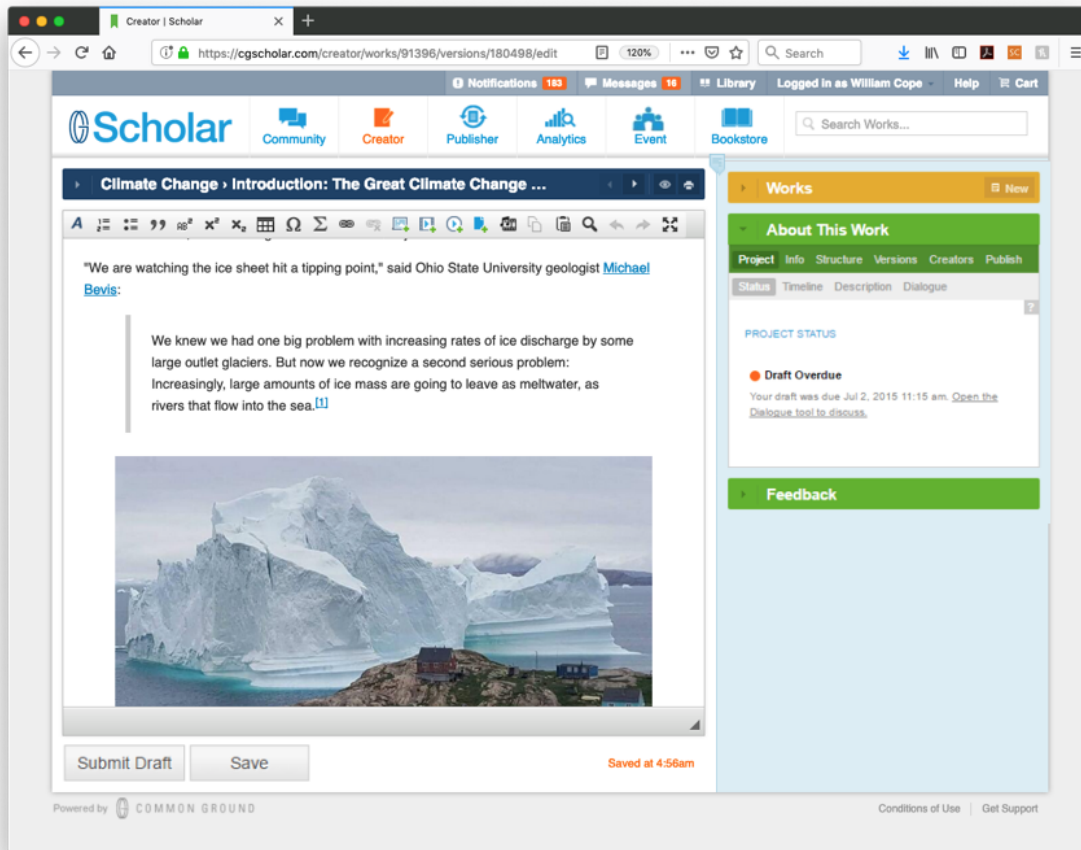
Creator | Scholar

https://cgscholar.com/creator/works/91396/versions/180498/edit

120%

Search

Notifications 183 Messages 16 Library Logged in as William Cope Help Cart

Scholar

Community Creator Publisher Analytics Event Bookstore

Search Works...

Climate Change › Introduction: The Great Climate Change ...

"We are watching the ice sheet hit a tipping point," said Ohio State University geologist Michael Bevis:

We knew we had one big problem with increasing rates of ice discharge by some large outlet glaciers. But now we recognize a second serious problem: Increasingly, large amounts of ice mass are going to leave as meltwater, as rivers that flow into the sea.[1]

Submit Draft Save Saved at 4:56am

Works New

About This Work

Project Info Structure Versions Creators Publish

Status Timeline Description Dialogue

PROJECT STATUS

Draft Overdue

Your draft was due Jul 2, 2015 11:15 am. Open the Dialogue tool to discuss.

Feedback

Powered by COMMON GROUND

Conditions of Use Get Support